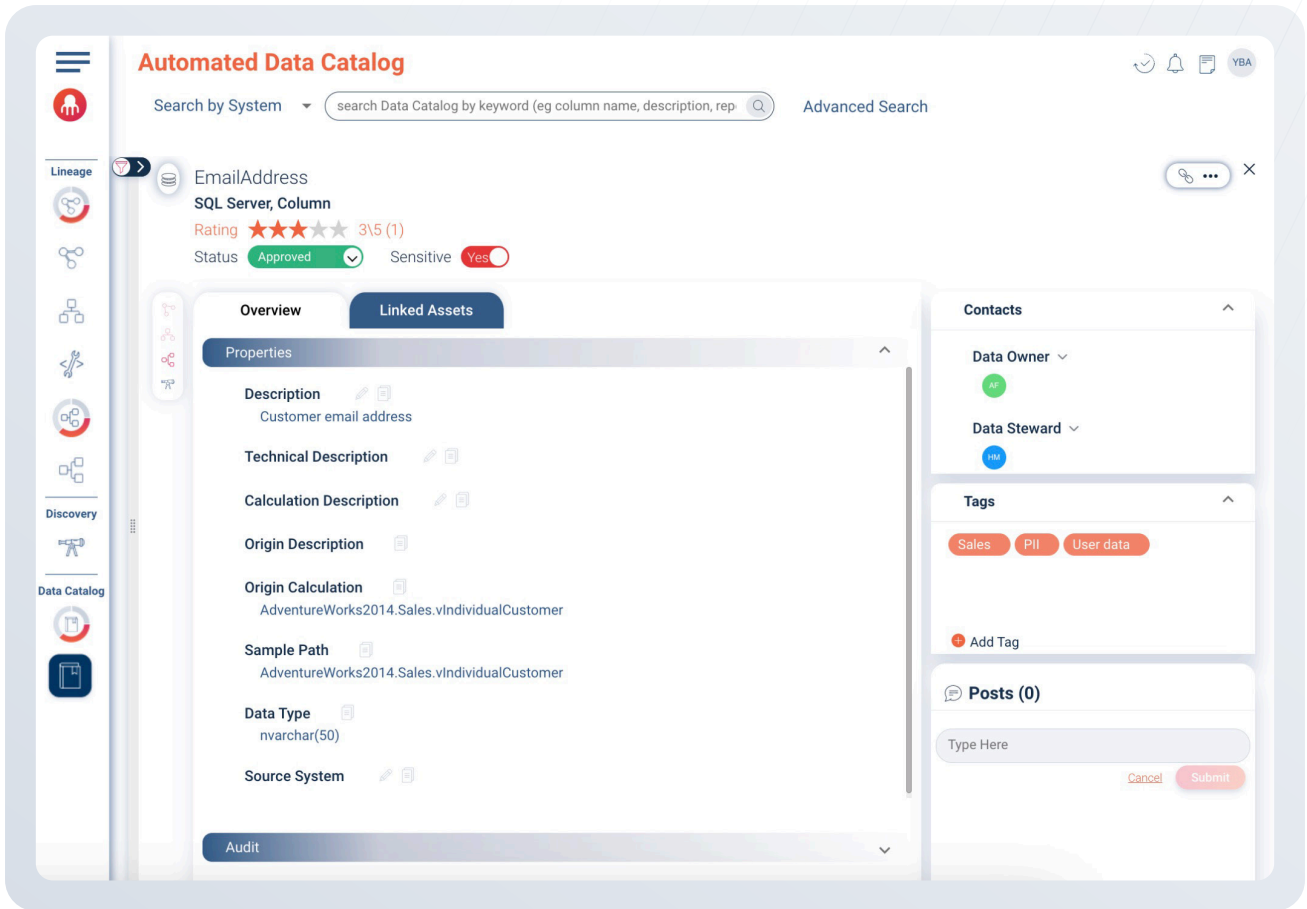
Automated Data Catalog

YBA

Search by System

search Data Catalog by keyword (eg column name, description, rep

Advanced Search

Lineage

Discovery

Data Catalog

EmailAddress
SQL Server, Column
Rating 3\5 (1)
Status Approved Sensitive Yes

Overview Linked Assets

Properties

Description
Customer email address

Technical Description

Calculation Description

Origin Description

Origin Calculation
AdventureWorks2014.Sales.vIndividualCustomer

Sample Path
AdventureWorks2014.Sales.vIndividualCustomer

Data Type
nvarchar(50)

Source System

Audit

Contacts

Data Owner
AF

Data Steward
HM

Tags

Sales PII User data

Add Tag

Posts (0)

Type Here

Cancel Submit